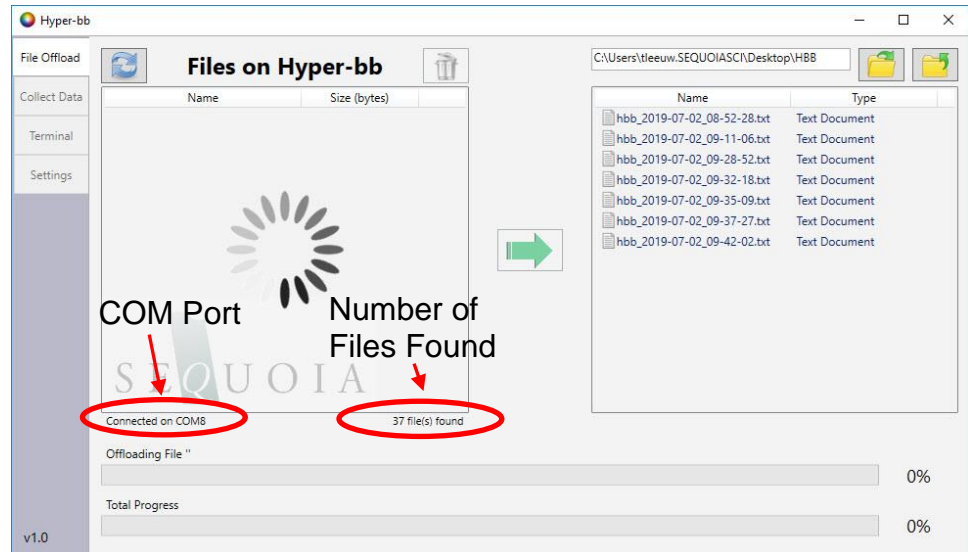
Hyper-bb

File Offload
Collect Data
Terminal
Settings

Files on Hyper-bb

| Name | Size (bytes) |
|---|---|

C:\Users\tleeuw.SEQUOIASCI\Desktop\HBB

| Name | Type |
|---|---|
| hbb_2019-07-02_08-52-28.txt | Text Document |
| hbb_2019-07-02_09-11-06.txt | Text Document |
| hbb_2019-07-02_09-28-52.txt | Text Document |
| hbb_2019-07-02_09-32-18.txt | Text Document |
| hbb_2019-07-02_09-35-09.txt | Text Document |
| hbb_2019-07-02_09-37-27.txt | Text Document |
| hbb_2019-07-02_09-42-02.txt | Text Document |

COM Port

Number of Files Found

SEQUOIA

Connected on COM8

37 file(s) found

Offloading File ''

0%

Total Progress

0%

v1.0